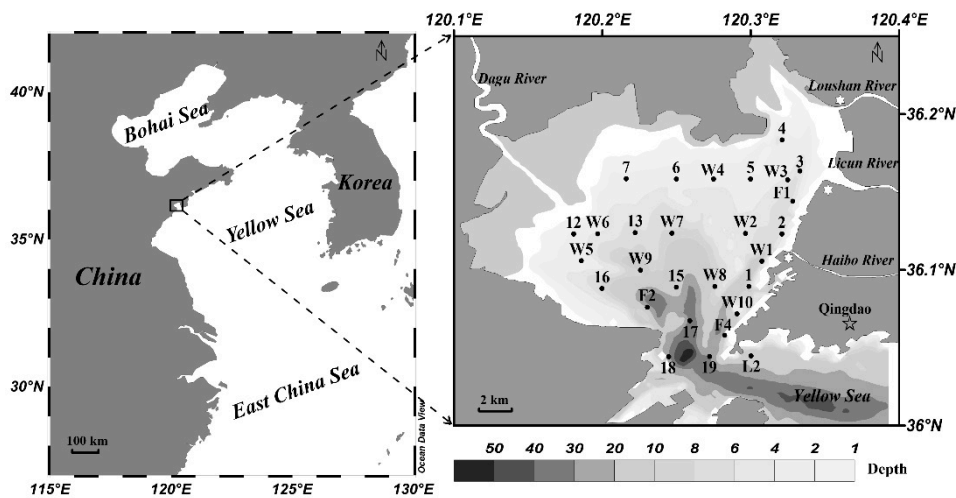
40°N
35°N
30°N
115°E
120°E
125°E
130°E
N
Bohai Sea
Korea
Yellow Sea
China
East China Sea
100 km
Ocean Data View

120.1°E
120.2°E
120.3°E
120.4°E
N
36.2°N
36.1°N
36°N
Dagu River
Loushan River
Licun River
Haibo River
Qingdao
Yellow Sea
2 km
4
7
6
W4
5
W3
3
F1
12
W6
13
W7
W2
2
W5
W9
W1
16
15
W8
1
F2
W10
17
F4
18
19
L2

50
40
30
20
10
8
6
4
2
1
Depth